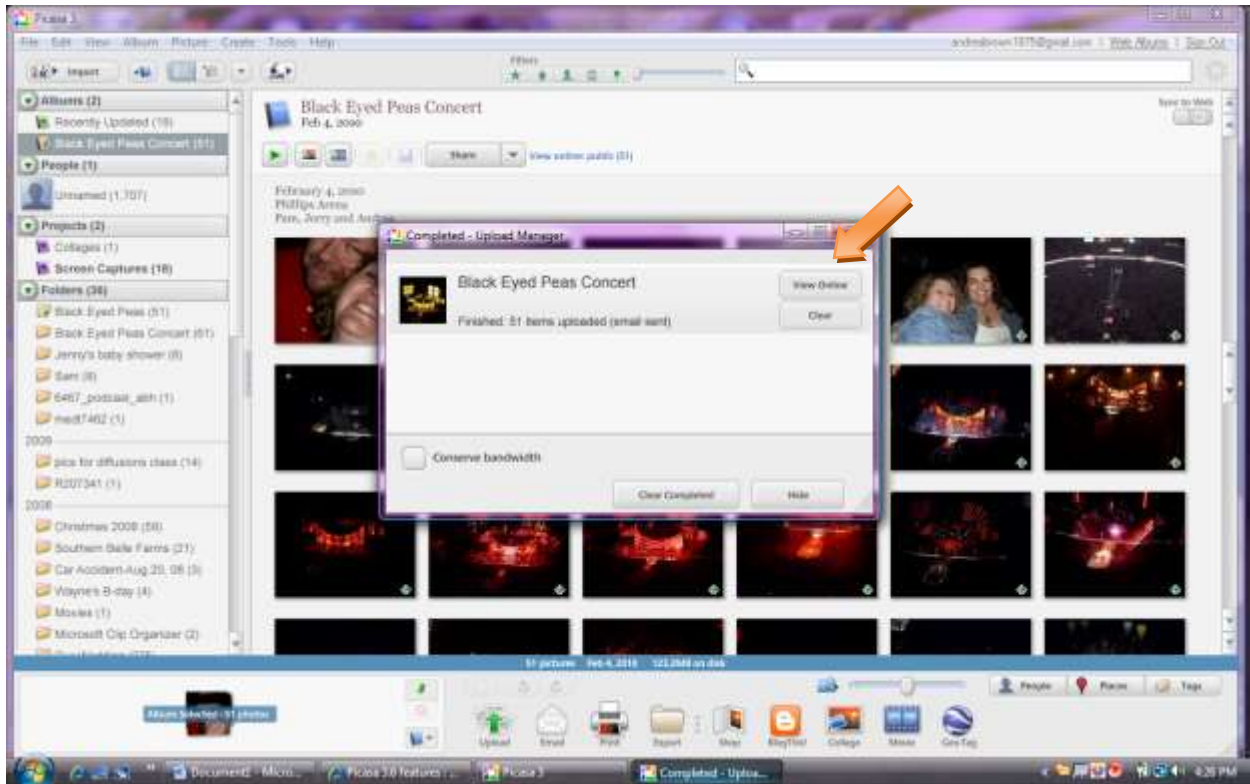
Picasa 3

File Edit View Album Picture Create Tools Help

andreabrown1975@gmail.com | Web Albums | Sign Out

Import

Filters

Albums (2)
Recently Updated (18)
Black Eyed Peas Concert (51)
People (1)
Unnamed (1,707)
Projects (2)
Collages (1)
Screen Captures (18)
Folders (36)
Black Eyed Peas (51)
Black Eyed Peas Concert (51)
Jenny's baby shower (8)
Sam (8)
6467_podcast_ath (1)
med7462 (1)
2009
pics for diffusions class (14)
R207341 (1)
2008
Christmas 2008 (58)
Southern Belle Farms (21)
Car Accident-Aug 20, 08 (3)
Wayne's B-day (4)
Movies (1)
Microsoft Clip Organizer (2)

Black Eyed Peas Concert
Feb 4, 2010

Sync to Web

Share

View online public (51)

February 4, 2010
Phillips Arena
Pam, Jerry and Andrea

Completed - Upload Manager

Black Eyed Peas Concert

Finished: 51 items uploaded (email sent)

View Online

Clear

Conserve bandwidth

Clear Completed

Hide

51 pictures Feb 4, 2010 123.2MB on disk

Album Selected - 51 photos

Upload Email Print Export Shop BlogThis! Collage Movie Geo-Tag

People Places Tags

Document2 - Micro... Picasa 3.0 features ... Picasa 3 Completed - Uploa... 4:26 PM